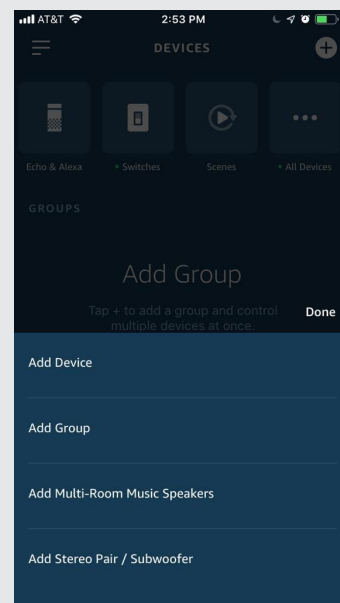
AT&T
2:53 PM

DEVICES

Echo & Alexa
• Switches
Scenes
• All Devices

GROUPS

Add Group

Tap + to add a group and control multiple devices at once.

Done

Add Device

Add Group

Add Multi-Room Music Speakers

Add Stereo Pair / Subwoofer